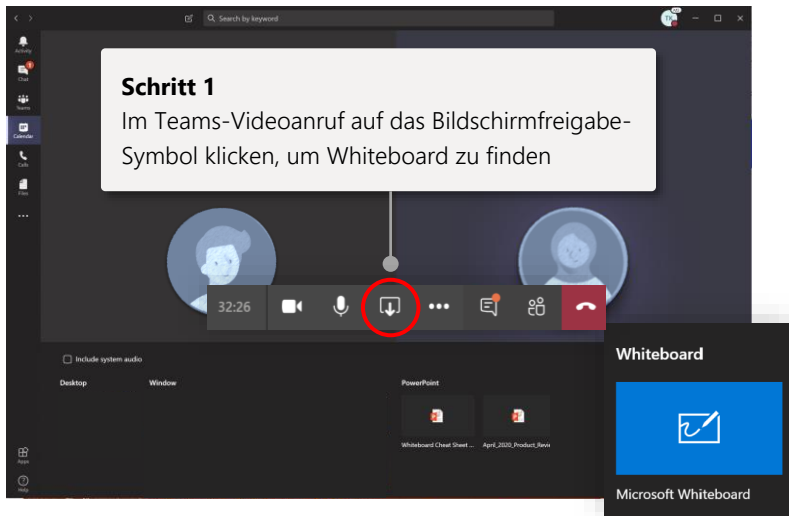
Search by keyword

Activity
Chat
Teams
Calendar
Calls
Files
...

Schritt 1
Im Teams-Videoanruf auf das Bildschirmfreigabe-Symbol klicken, um Whiteboard zu finden

32:26

Include system audio

Desktop
Window
PowerPoint

Whiteboard Cheat Sheet ...
April_2020_Product_Revie

Whiteboard

Microsoft Whiteboard

Apps
Help